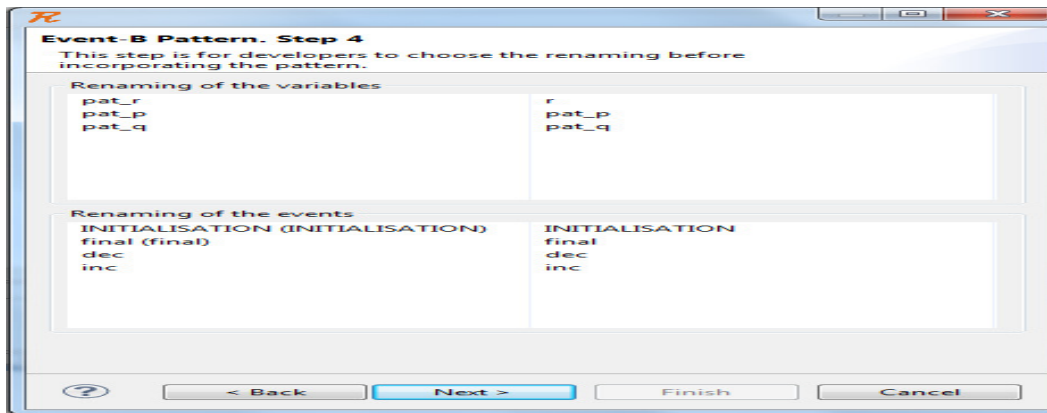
Event-B Pattern. Step 4

This step is for developers to choose the renaming before incorporating the pattern.

Renaming of the variables

| | |
|---|---|
| pat_r | r |
| pat_p | pat_p |
| pat_q | pat_q |

Renaming of the events

| | |
|---|---|
| INITIALISATION (INITIALISATION) | INITIALISATION |
| final (final) | final |
| dec | dec |
| inc | inc |

?

< Back

Next >

Finish

Cancel